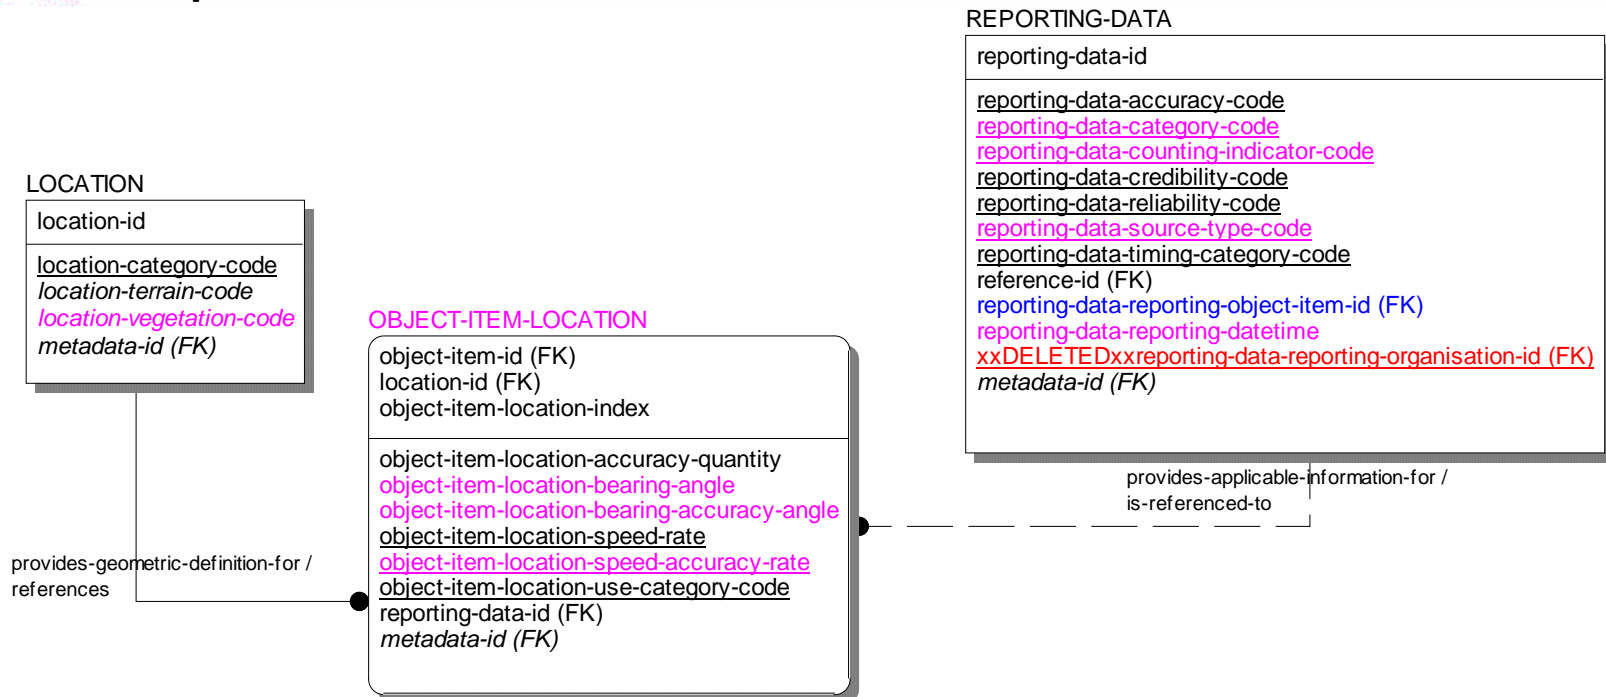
REPORTING-DATA

reporting-data-id

reporting-data-accuracy-code
reporting-data-category-code
reporting-data-counting-indicator-code
reporting-data-credibility-code
reporting-data-reliability-code
reporting-data-source-type-code
reporting-data-timing-category-code
reference-id (FK)
reporting-data-reporting-object-item-id (FK)
reporting-data-reporting-datetime
xxDELETEDxxreporting-data-reporting-organisation-id (FK)
*metadata-id (FK)*

LOCATION

location-id

location-category-code
*location-terrain-code*
*location-vegetation-code*
*metadata-id (FK)*

OBJECT-ITEM-LOCATION

object-item-id (FK)
location-id (FK)
object-item-location-index

object-item-location-accuracy-quantity
object-item-location-bearing-angle
object-item-location-bearing-accuracy-angle
object-item-location-speed-rate
object-item-location-speed-accuracy-rate
object-item-location-use-category-code
reporting-data-id (FK)
*metadata-id (FK)*

provides-applicable-information-for / is-referenced-to

provides-geometric-definition-for / references